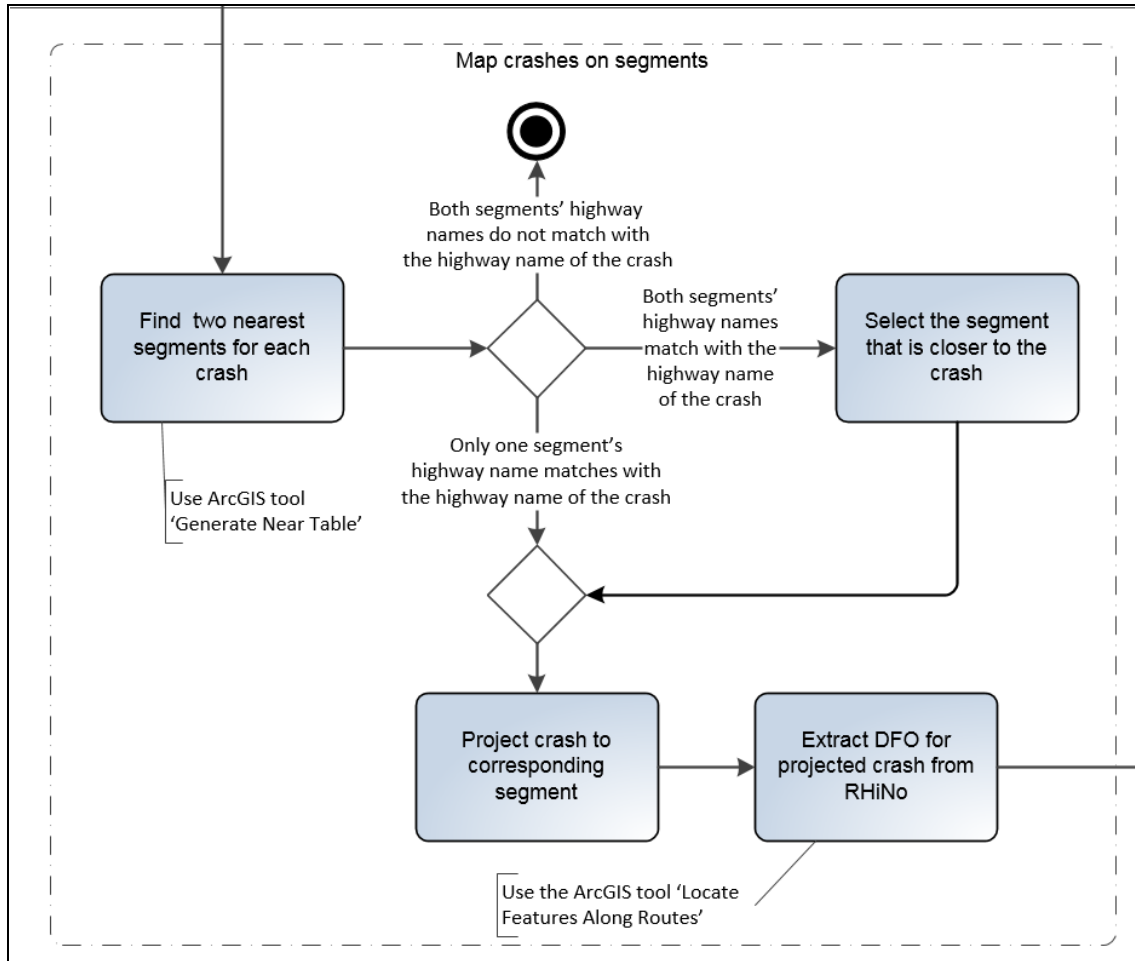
Map crashes on segments

Both segments' highway names do not match with the highway name of the crash

Find two nearest segments for each crash

Both segments' highway names match with the highway name of the crash

Select the segment that is closer to the crash

Only one segment's highway name matches with the highway name of the crash

Use ArcGIS tool 'Generate Near Table'

Project crash to corresponding segment

Extract DFO for projected crash from RHiNo

Use the ArcGIS tool 'Locate Features Along Routes'